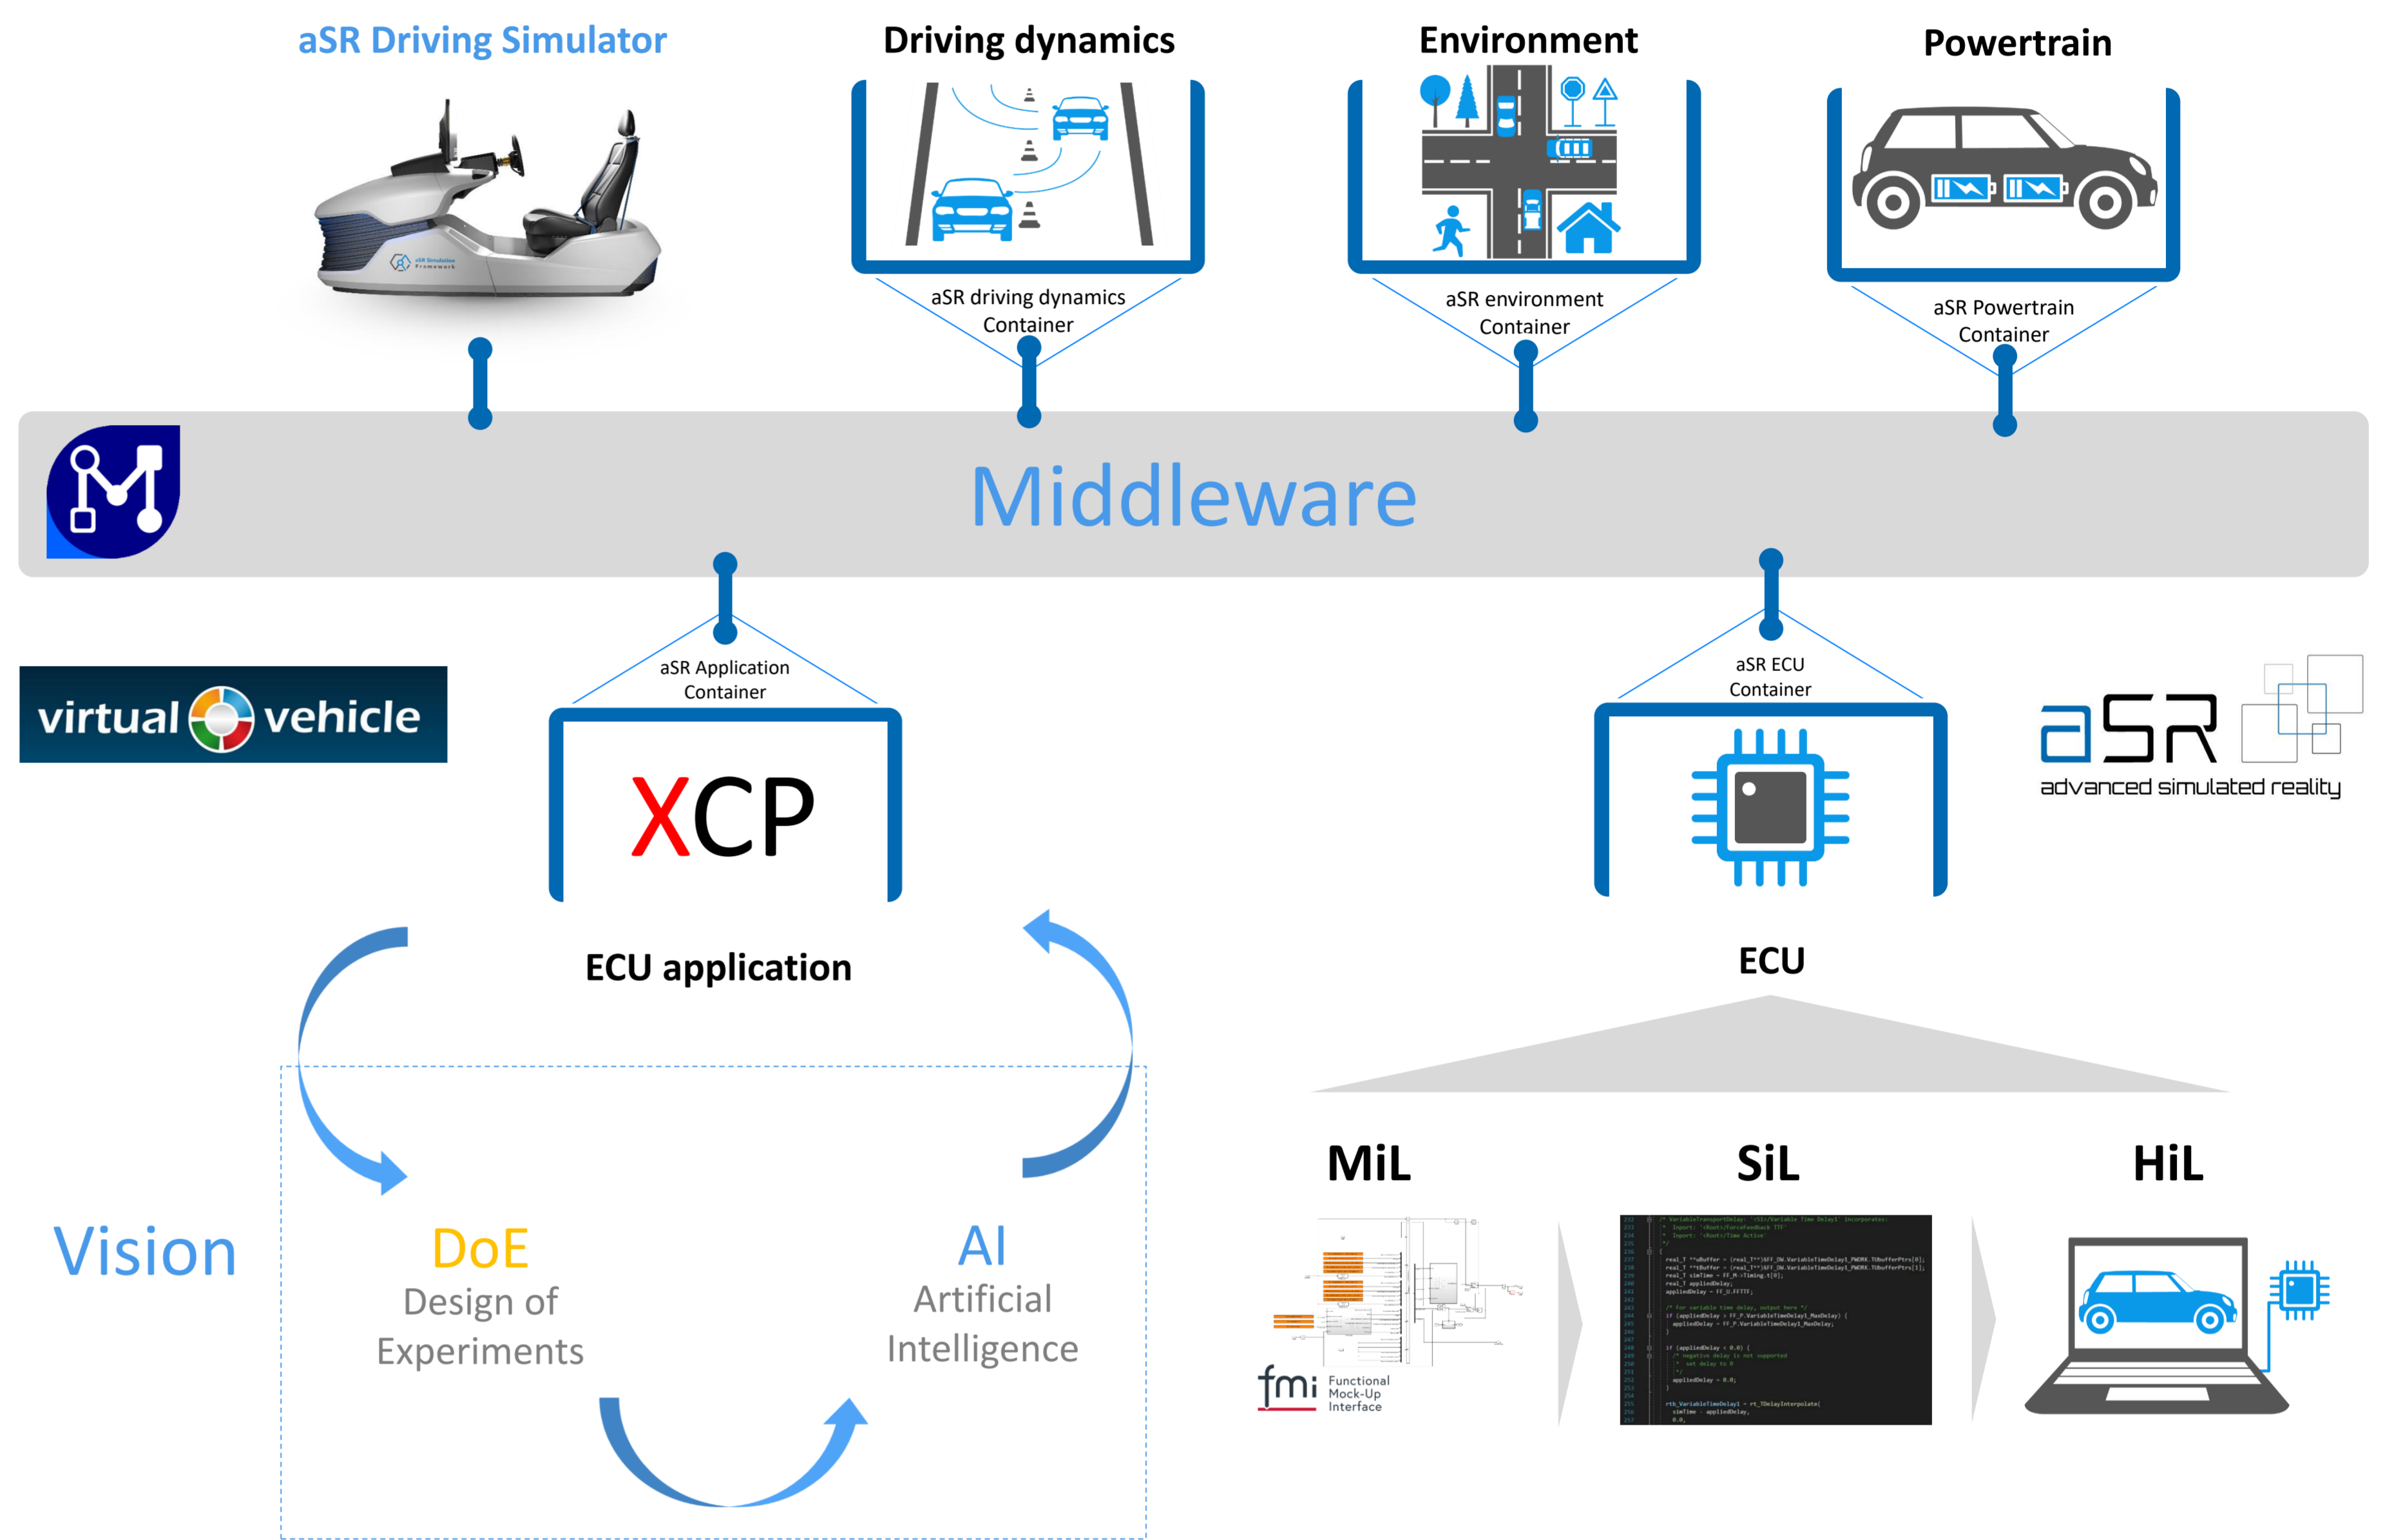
aSR Driving Simulator

Driving dynamics

Environment

Powertrain

aSR driving dynamics Container

aSR environment Container

aSR Powertrain Container

Middleware

virtual vehicle

aSR Application Container

XCP

ECU application

aSR ECU Container

aSR advanced simulated reality

ECU

MiL

SiL

HiL

fmi Functional Mock-Up Interface

Vision

DoE
Design of Experiments

AI
Artificial Intelligence